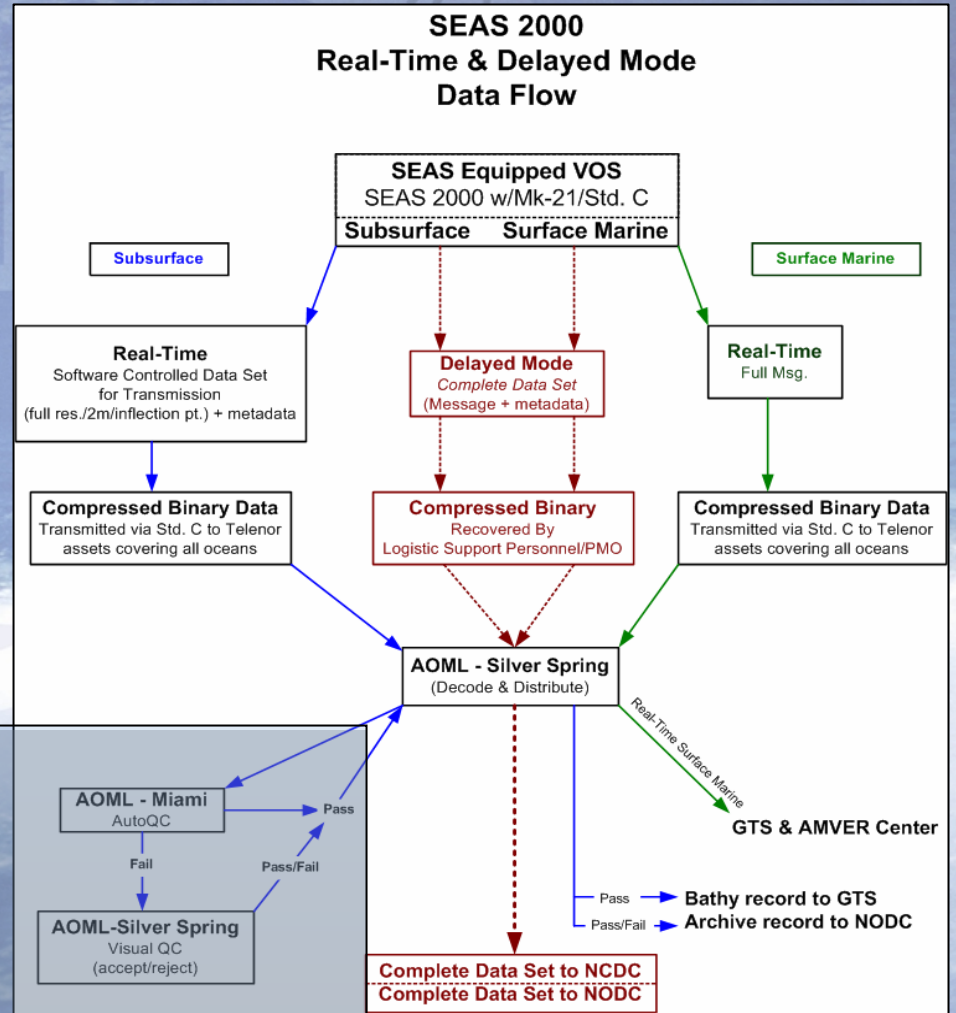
SEAS 2000
Real-Time & Delayed Mode
Data Flow

SEAS Equipped VOS
SEAS 2000 w/Mk-21/Std. C
Subsurface Surface Marine

Subsurface

Surface Marine

Real-Time
Software Controlled Data Set for Transmission
(full res./2m/inflection pt.) + metadata

Delayed Mode
Complete Data Set
(Message + metadata)

Real-Time
Full Msg.

Compressed Binary Data
Transmitted via Std. C to Telenor assets covering all oceans

Compressed Binary
Recovered By
Logistic Support Personnel/PMO

Compressed Binary Data
Transmitted via Std. C to Telenor assets covering all oceans

AOML - Silver Spring
(Decode & Distribute)

Real-Time Surface Marine

GTS & AMVER Center

AOML - Miami
AutoQC

Pass

Fail

Pass/Fail

AOML-Silver Spring
Visual QC
(accept/reject)

Pass
Bathy record to GTS

Pass/Fail
Archive record to NODC

Complete Data Set to NCDC
Complete Data Set to NODC